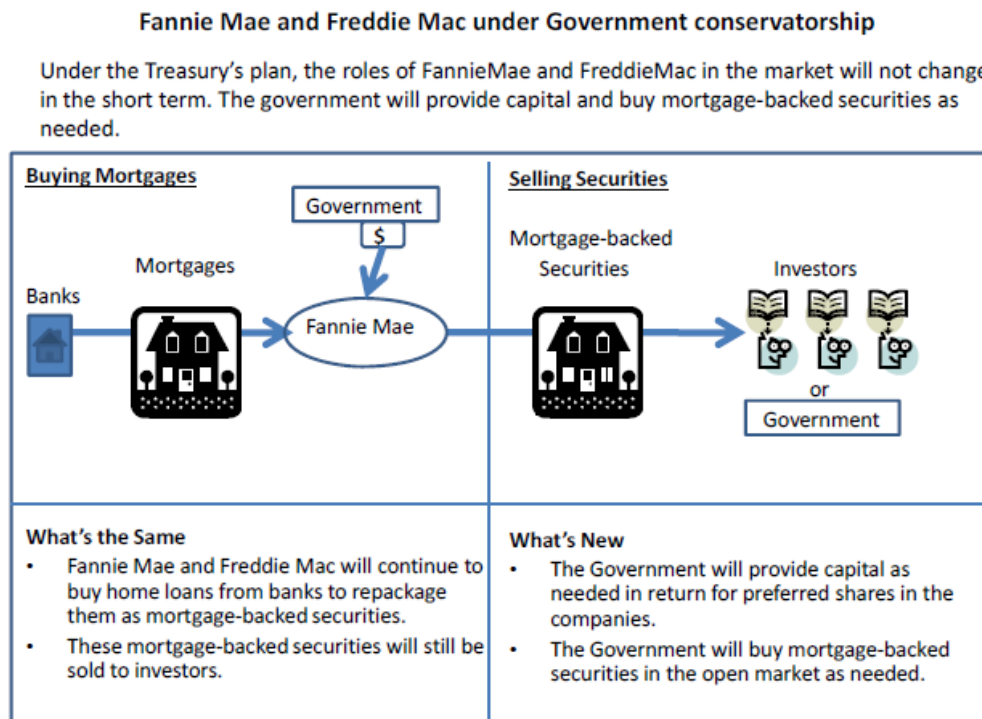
Fannie Mae and Freddie Mac under Government conservatorship

Under the Treasury's plan, the roles of FannieMae and FreddieMac in the market will not change in the short term. The government will provide capital and buy mortgage-backed securities as needed.

Buying Mortgages

Government

$

Mortgages

Banks

Fannie Mae

Selling Securities

Mortgage-backed Securities

Investors

or

Government

What's the Same
• Fannie Mae and Freddie Mac will continue to buy home loans from banks to repackage them as mortgage-backed securities.
• These mortgage-backed securities will still be sold to investors.

What's New
• The Government will provide capital as needed in return for preferred shares in the companies.
• The Government will buy mortgage-backed securities in the open market as needed.